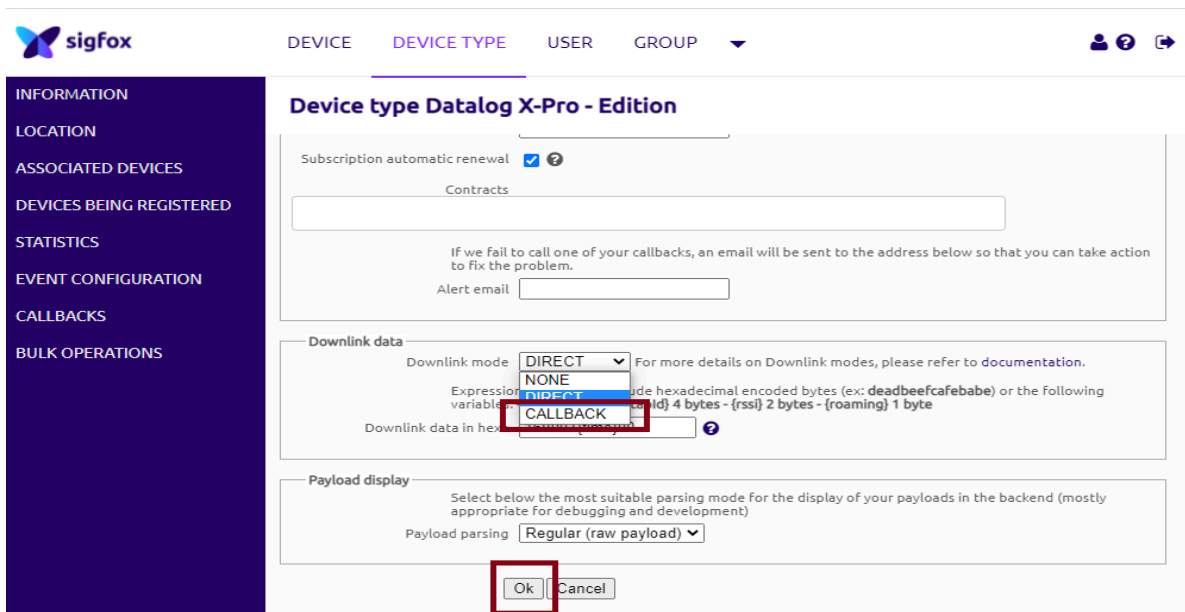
sigfox

DEVICE DEVICE TYPE USER GROUP

INFORMATION
LOCATION
ASSOCIATED DEVICES
DEVICES BEING REGISTERED
STATISTICS
EVENT CONFIGURATION
CALLBACKS
BULK OPERATIONS

Device type Datalog X-Pro - Edition

Subscription automatic renewal

Contracts

If we fail to call one of your callbacks, an email will be sent to the address below so that you can take action to fix the problem.

Alert email

Downlink data

Downlink mode DIRECT For more details on Downlink modes, please refer to documentation.

NONE
DIRECT
CALLBACK

Expression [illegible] ude hexadecimal encoded bytes (ex: deadbeefcafebabe) or the following variable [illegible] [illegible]ld} 4 bytes - {rssi} 2 bytes - {roaming} 1 byte

Downlink data in hex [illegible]

Payload display

Select below the most suitable parsing mode for the display of your payloads in the backend (mostly appropriate for debugging and development)

Payload parsing Regular (raw payload)

Ok Cancel